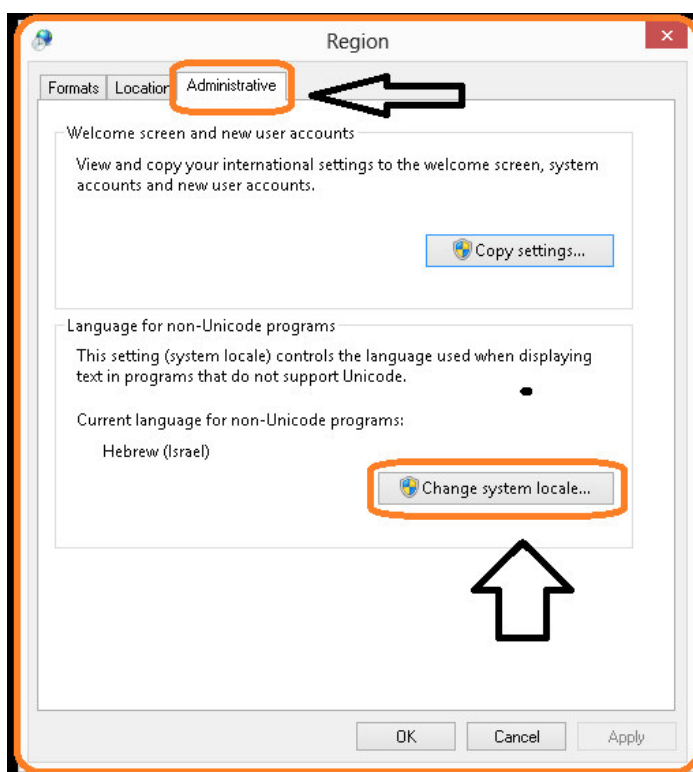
Region

Formats | Location | Administrative

Welcome screen and new user accounts

View and copy your international settings to the welcome screen, system accounts and new user accounts.

Copy settings...

Language for non-Unicode programs

This setting (system locale) controls the language used when displaying text in programs that do not support Unicode.

Current language for non-Unicode programs:

Hebrew (Israel)

Change system locale...

OK | Cancel | Apply